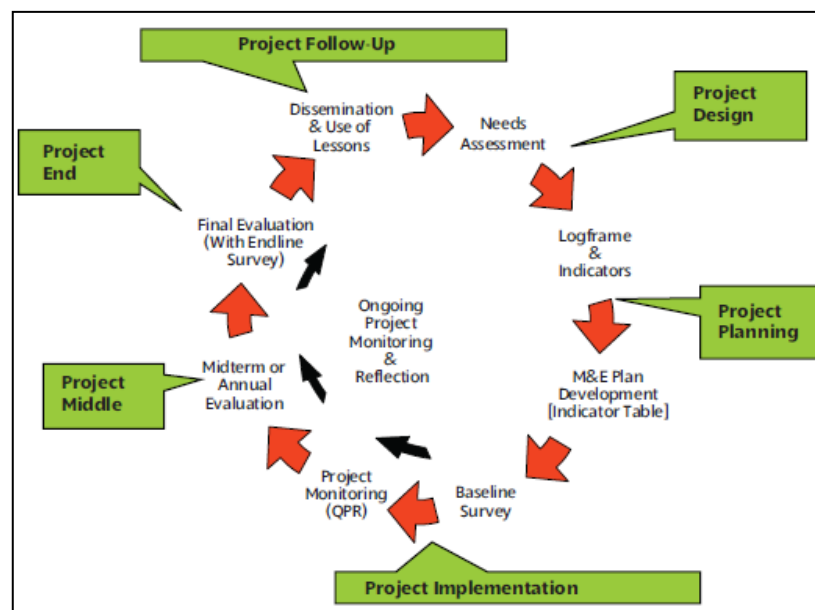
Project Follow-Up

Dissemination & Use of Lessons

Needs Assessment

Project Design

Project End

Final Evaluation (With Endline Survey)

Logframe & Indicators

Ongoing Project Monitoring & Reflection

Project Planning

Project Middle

Midterm or Annual Evaluation

M&E Plan Development [Indicator Table]

Project Monitoring (QPR)

Baseline Survey

Project Implementation